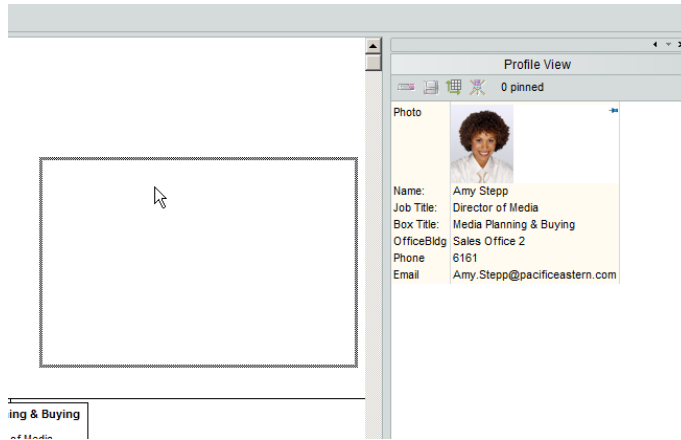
Profile View

0 pinned

| Photo | |
|---|---|
| Name: | Amy Stepp |
| Job Title: | Director of Media |
| Box Title: | Media Planning & Buying |
| OfficeBldg | Sales Office 2 |
| Phone | 6161 |
| Email | Amy.Stepp@pacificeastern.com |

ing & Buying
of Media